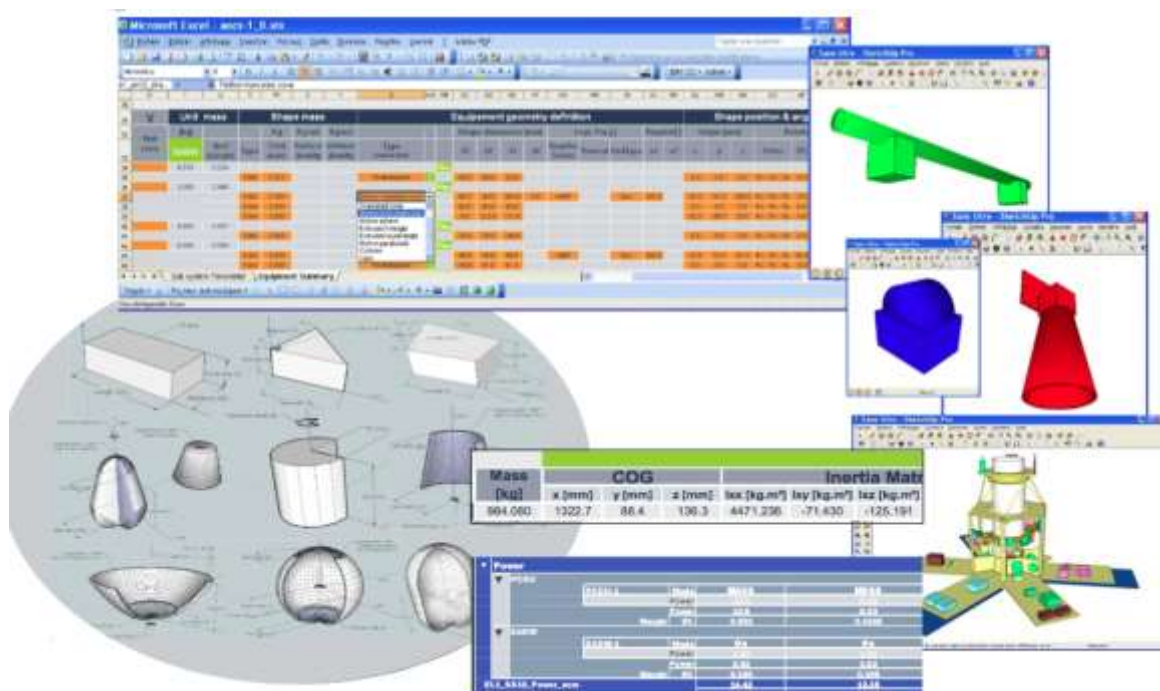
Microsoft Excel - ecss-1_0.xls

Unit mass

Shape mass

Equipment geometry definition

Shape position & an

Sub system Parameter

Equipment Summary

Mass [kg]

COG

x [mm]

y [mm]

z [mm]

Inertia Matr

Ixx [kg.m²]

Ixy [kg.m²]

Ixz [kg.m²]

984.080

1322.7

88.4

136.3

4471.236

-71.630

-125.191

Power